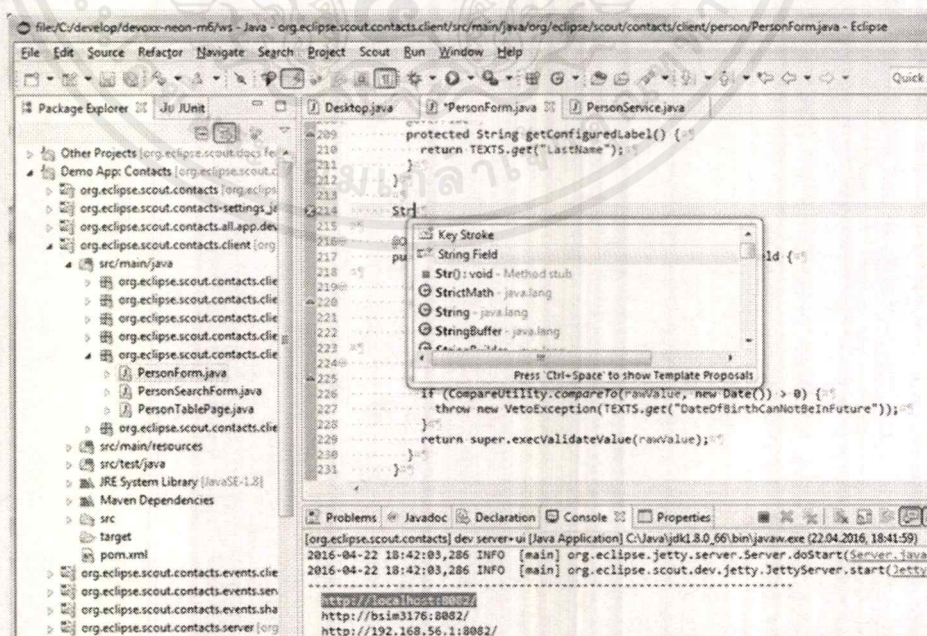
file:/C:/develop/devoxx-neon-m6/ws - Java - org.eclipse.scout.contacts.client/src/main/java/org/eclipse/scout/contacts/client/person/PersonForm.java - Eclipse

File Edit Source Refactor Navigate Search Project Scout Run Window Help

Quick

Package Explorer JUnit

Other Projects [org.eclipse.scout.docs fe
Demo App: Contacts [org.eclipse.scout.c
org.eclipse.scout.contacts [org.eclips
org.eclipse.scout.contacts-settings.js
org.eclipse.scout.contacts.all.app.dev
org.eclipse.scout.contacts.client [org
src/main/java
org.eclipse.scout.contacts.clie
org.eclipse.scout.contacts.clie
org.eclipse.scout.contacts.clie
org.eclipse.scout.contacts.clie
org.eclipse.scout.contacts.clie
PersonForm.java
PersonSearchForm.java
PersonTablePage.java
org.eclipse.scout.contacts.clie
src/main/resources
src/test/java
JRE System Library [JavaSE-1.8]
Maven Dependencies
src
target
pom.xml
org.eclipse.scout.contacts.events.clie
org.eclipse.scout.contacts.events.serv
org.eclipse.scout.contacts.events.sha
org.eclipse.scout.contacts.server [org

Desktop.java *PersonForm.java PersonService.java

209 protected String getConfiguredLabel() {
210 return TEXTS.get("LastName");
211 }
212 }
213
214 Str
215 @O
216 pu ld {
217
218
219
220
221
222
223
224
225
226 if (CompareUtility.compareTo(rawValue, new Date()) > 0) {
227 throw new VetoException(TEXTS.get("DateOfBirthCanNotBeInFuture"));
228 }
229 return super.execValidateValue(rawValue);
230 }
231 }

Key Stroke
String Field
Str() : void - Method stub
StrictMath - java.lang
String - java.lang
StringBuffer - java.lang
Press 'Ctrl+Space' to show Template Proposals

Problems Javadoc Declaration Console Properties
[org.eclipse.scout.contacts] dev server+ui [Java Application] C:\Java\jdk1.8.0_66\bin\javaw.exe (22.04.2016, 18:41:59)
2016-04-22 18:42:03,286 INFO [main] org.eclipse.jetty.server.Server.doStart(Server.java
2016-04-22 18:42:03,286 INFO [main] org.eclipse.scout.dev.jetty.JettyServer.start(Jetty
http://localhost:8082/
http://bsim3176:8082/
http://192.168.56.1:8082/